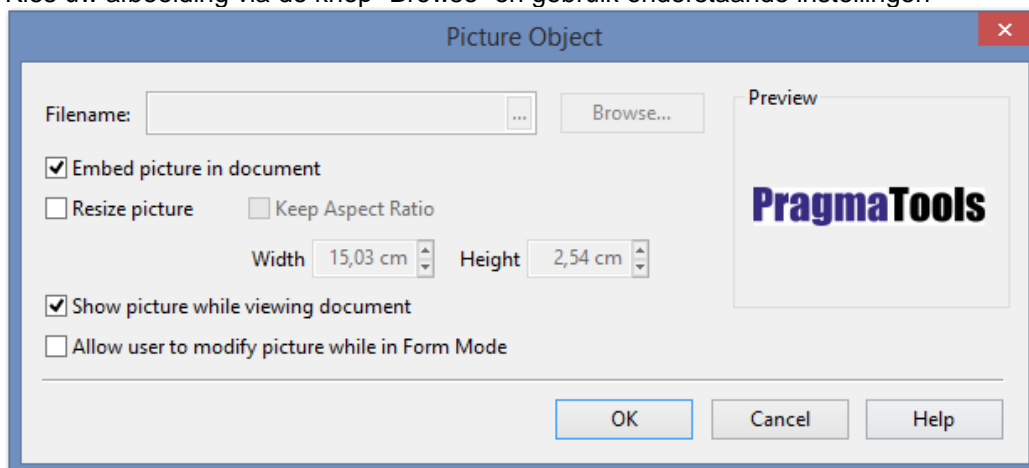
Picture Object

Filename: ... Browse...

Preview

PragmaTools

Embed picture in document

Resize picture Keep Aspect Ratio

Width 15,03 cm Height 2,54 cm

Show picture while viewing document

Allow user to modify picture while in Form Mode

OK Cancel Help